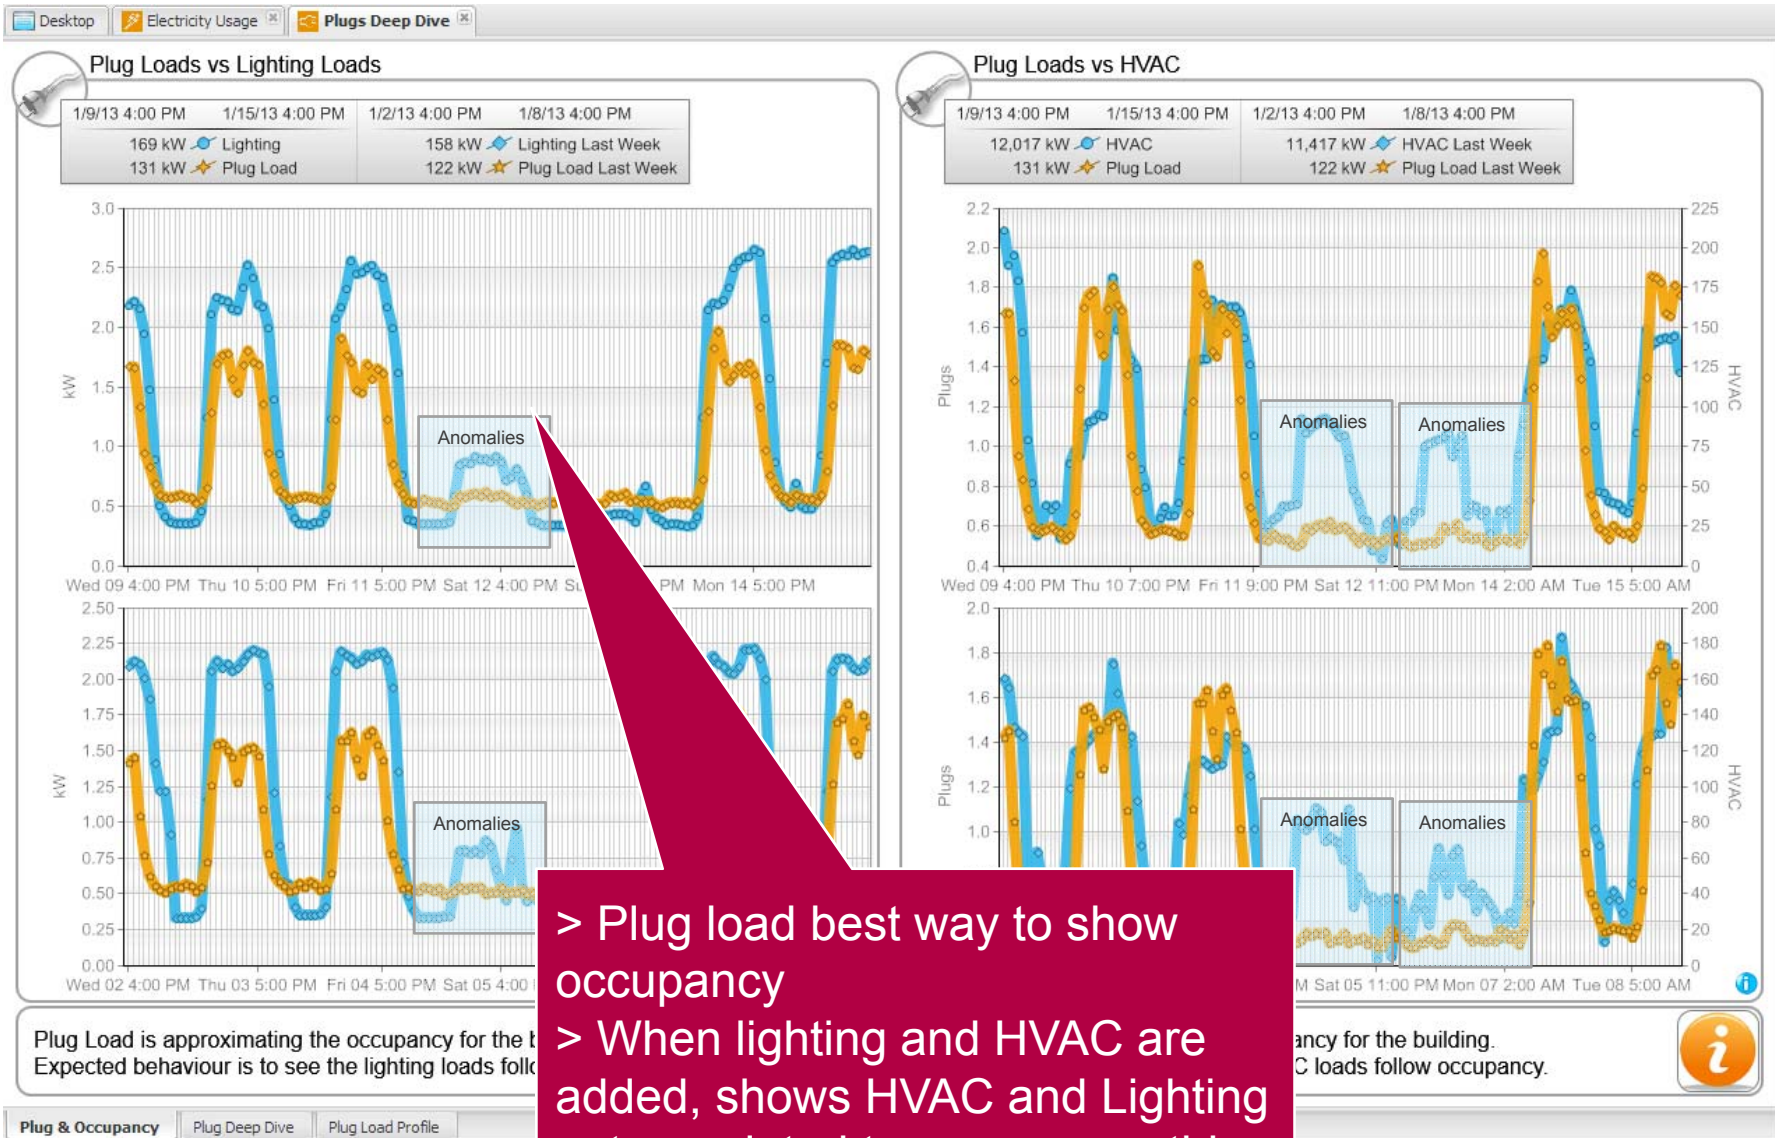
Desktop | Electricity Usage | Plugs Deep Dive

Plug Loads vs Lighting Loads

| 1/9/13 4:00 PM | 1/15/13 4:00 PM | 1/2/13 4:00 PM | 1/8/13 4:00 PM |
|---|---|---|---|
| 169 kW | Lighting | 158 kW | Lighting Last Week |
| 131 kW | Plug Load | 122 kW | Plug Load Last Week |

3.0, 2.5, 2.0, 1.5, 1.0, 0.5, 0.0
kW
Anomalies
Wed 09 4:00 PM Thu 10 5:00 PM Fri 11 5:00 PM Sat 12 4:00 PM Su PM Mon 14 5:00 PM

2.50, 2.25, 2.00, 1.75, 1.50, 1.25, 1.00, 0.75, 0.50, 0.25, 0.00
kW
Anomalies
Wed 02 4:00 PM Thu 03 5:00 PM Fri 04 5:00 PM Sat 05 4:00

Plug Loads vs HVAC

| 1/9/13 4:00 PM | 1/15/13 4:00 PM | 1/2/13 4:00 PM | 1/8/13 4:00 PM |
|---|---|---|---|
| 12,017 kW | HVAC | 11,417 kW | HVAC Last Week |
| 131 kW | Plug Load | 122 kW | Plug Load Last Week |

2.2, 2.0, 1.8, 1.6, 1.4, 1.2, 1.0, 0.8, 0.6, 0.4
Plugs
225, 200, 175, 150, 125, 100, 75, 50, 25, 0
HVAC
Anomalies
Anomalies
Wed 09 4:00 PM Thu 10 7:00 PM Fri 11 9:00 PM Sat 12 11:00 PM Mon 14 2:00 AM Tue 15 5:00 AM

2.0, 1.8, 1.6, 1.4, 1.2, 1.0
Plugs
200, 180, 160, 140, 120, 100, 80, 60, 40, 20, 0
HVAC
Anomalies
Anomalies
M Sat 05 11:00 PM Mon 07 2:00 AM Tue 08 5:00 AM

> Plug load best way to show occupancy
> When lighting and HVAC are added, shows HVAC and Lighting

Plug Load is approximating the occupancy for the b
Expected behaviour is to see the lighting loads follo

ancy for the building.
C loads follow occupancy.

Plug & Occupancy | Plug Deep Dive | Plug Load Profile